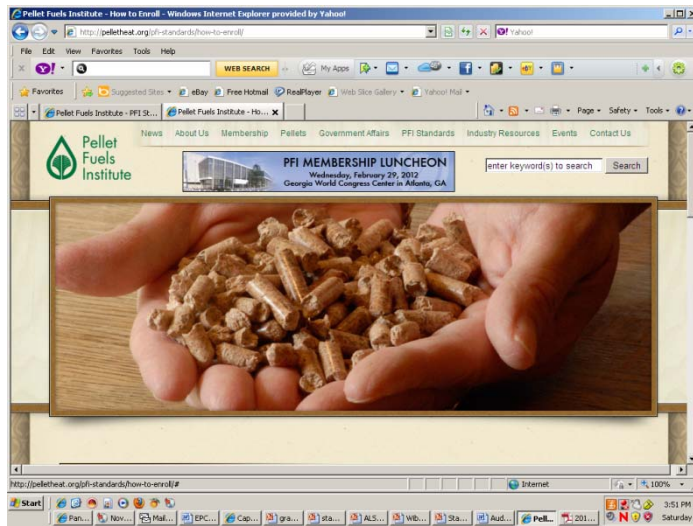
Pellet Fuels Institute - How to Enroll - Windows Internet Explorer provided by Yahoo!

http://pelletheat.org/pfi-standards/how-to-enroll/

Yahoo!

File Edit View Favorites Tools Help

WEB SEARCH

My Apps

Favorites

Suggested Sites

eBay

Free Hotmail

RealPlayer

Web Slice Gallery

Yahoo! Mail

Pellet Fuels Institute - PFI St...

Pellet Fuels Institute - Ho...

Page

Safety

Tools

News About Us Membership Pellets Government Affairs PFI Standards Industry Resources Events Contact Us

Pellet Fuels Institute

PFI MEMBERSHIP LUNCHEON
Wednesday, February 29, 2012
Georgia World Congress Center in Atlanta, GA

enter keyword(s) to search

Search

http://pelletheat.org/pfi-standards/how-to-enroll/#

Internet

100%

Start

Pan...

Nov...

Mail...

EPC...

Cap...

gra...

sta...

ALS...

Wb...

Sta...

Aud...

Pell...

201...

3:51 PM

Saturday